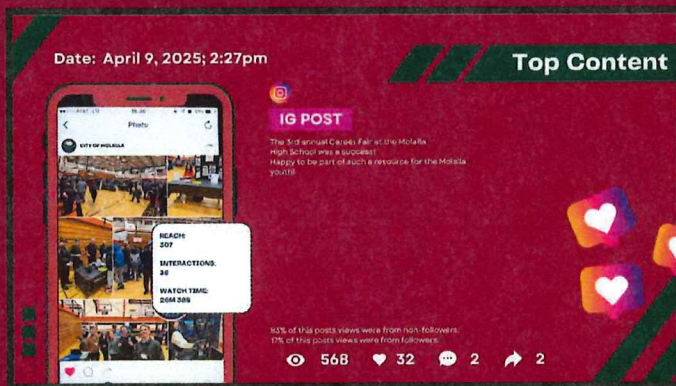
Date: April 9, 2025; 2:27pm

Top Content

Photo

CITY OF MOLALLA

REACH:
507

INTERACTIONS:
38

WATCH TIME:
26M 38S

IG POST

The 3rd annual Career Fair at the Molalla High School was a success!
Happy to be part of such a resource for the Molalla youth!

83% of this posts views were from non-followers.
17% of this posts views were from followers.

568 32 2 2